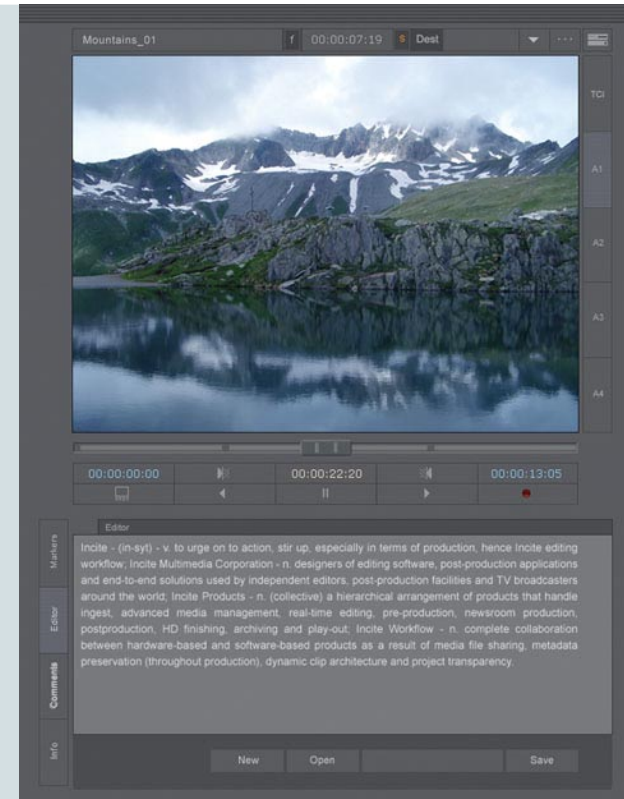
Mountains_01

f 00:00:07:19 S Dest

TCi

A1

A2

A3

A4

00:00:00:00 00:00:22:20 00:00:13:05

Markers

Editor

Comments

Info

Editor

Incite - (in-syt) - v. to urge on to action, stir up, especially in terms of production, hence Incite editing workflow; Incite Multimedia Corporation - n. designers of editing software, post-production applications and end-to-end solutions used by independent editors, post-production facilities and TV broadcasters around the world; Incite Products - n. (collective) a hierarchical arrangement of products that handle ingest, advanced media management, real-time editing, pre-production, newsroom production, postproduction, HD finishing, archiving and play-out; Incite Workflow - n. complete collaboration between hardware-based and software-based products as a result of media file sharing, metadata preservation (throughout production), dynamic clip architecture and project transparency.

New Open Save